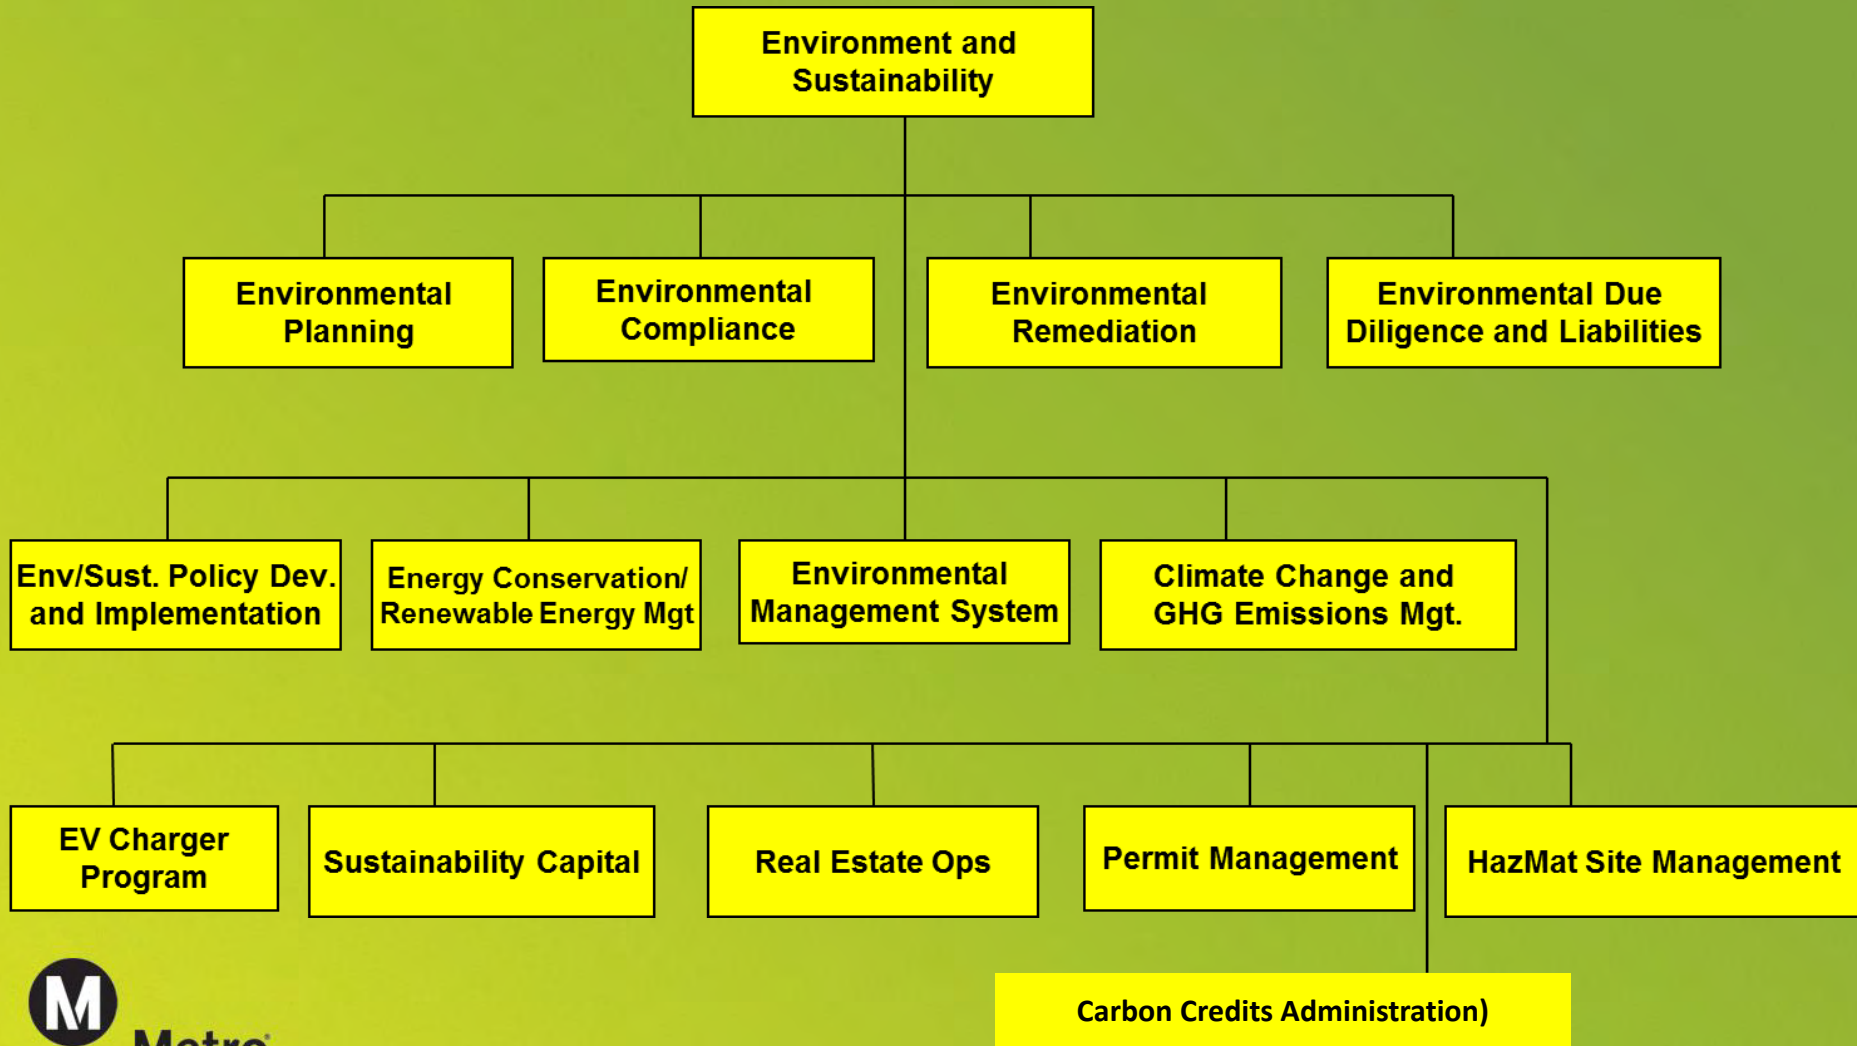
Environment and Sustainability

Environmental Planning

Environmental Compliance

Environmental Remediation

Environmental Due Diligence and Liabilities

Env/Sust. Policy Dev. and Implementation

Energy Conservation/ Renewable Energy Mgt

Environmental Management System

Climate Change and GHG Emissions Mgt.

EV Charger Program

Sustainability Capital

Real Estate Ops

Permit Management

HazMat Site Management

Carbon Credits Administration)

M

Metro